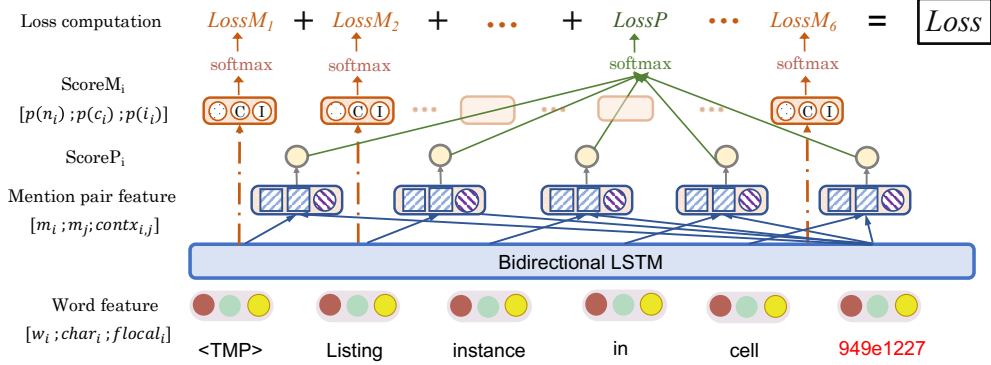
Loss computation $LossM_1$ + $LossM_2$ + ... + $LossP$ ... $LossM_6$ = $Loss$

softmax softmax softmax softmax

ScoreM$_i$
$[p(n_i);p(c_i);p(i_i)]$

C I C I C I

ScoreP$_i$

Mention pair feature
$[m_i;m_j;contx_{i,j}]$

Bidirectional LSTM

Word feature
$[w_i;char_i;flocal_i]$

<TMP> Listing instance in cell 949e1227